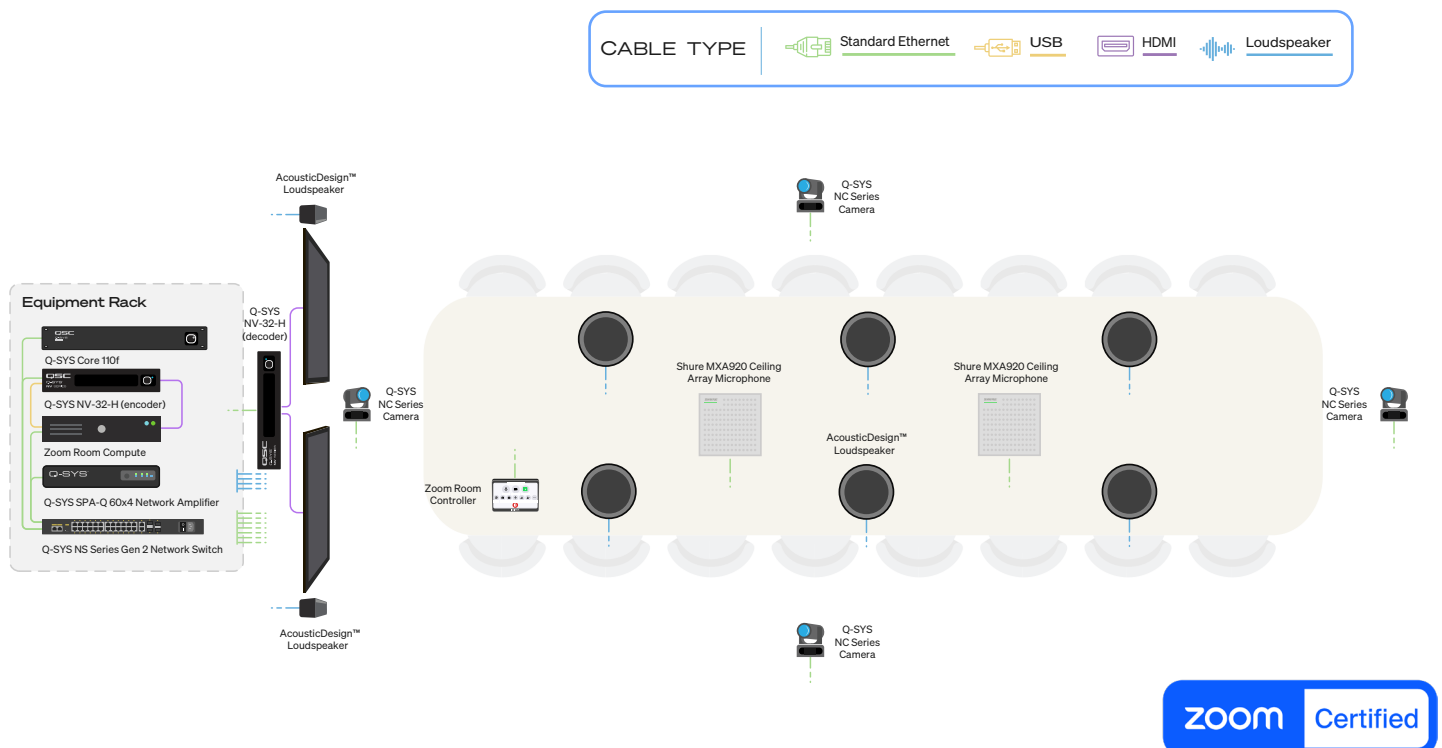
CABLE TYPE Standard Ethernet USB HDMI Loudspeaker

AcousticDesign™ Loudspeaker

Q-SYS NC Series Camera

Equipment Rack

QSC

Q-SYS Core 110f

Q-SYS NV-32-H (encoder)

Zoom Room Compute

Q-SYS

Q-SYS SPA-Q 60x4 Network Amplifier

Q-SYS NS Series Gen 2 Network Switch

Q-SYS NV-32-H (decoder)

Q-SYS NC Series Camera

Shure MXA920 Ceiling Array Microphone

Shure MXA920 Ceiling Array Microphone

AcousticDesign™ Loudspeaker

Q-SYS NC Series Camera

Zoom Room Controller

AcousticDesign™ Loudspeaker

Q-SYS NC Series Camera

zoom Certified